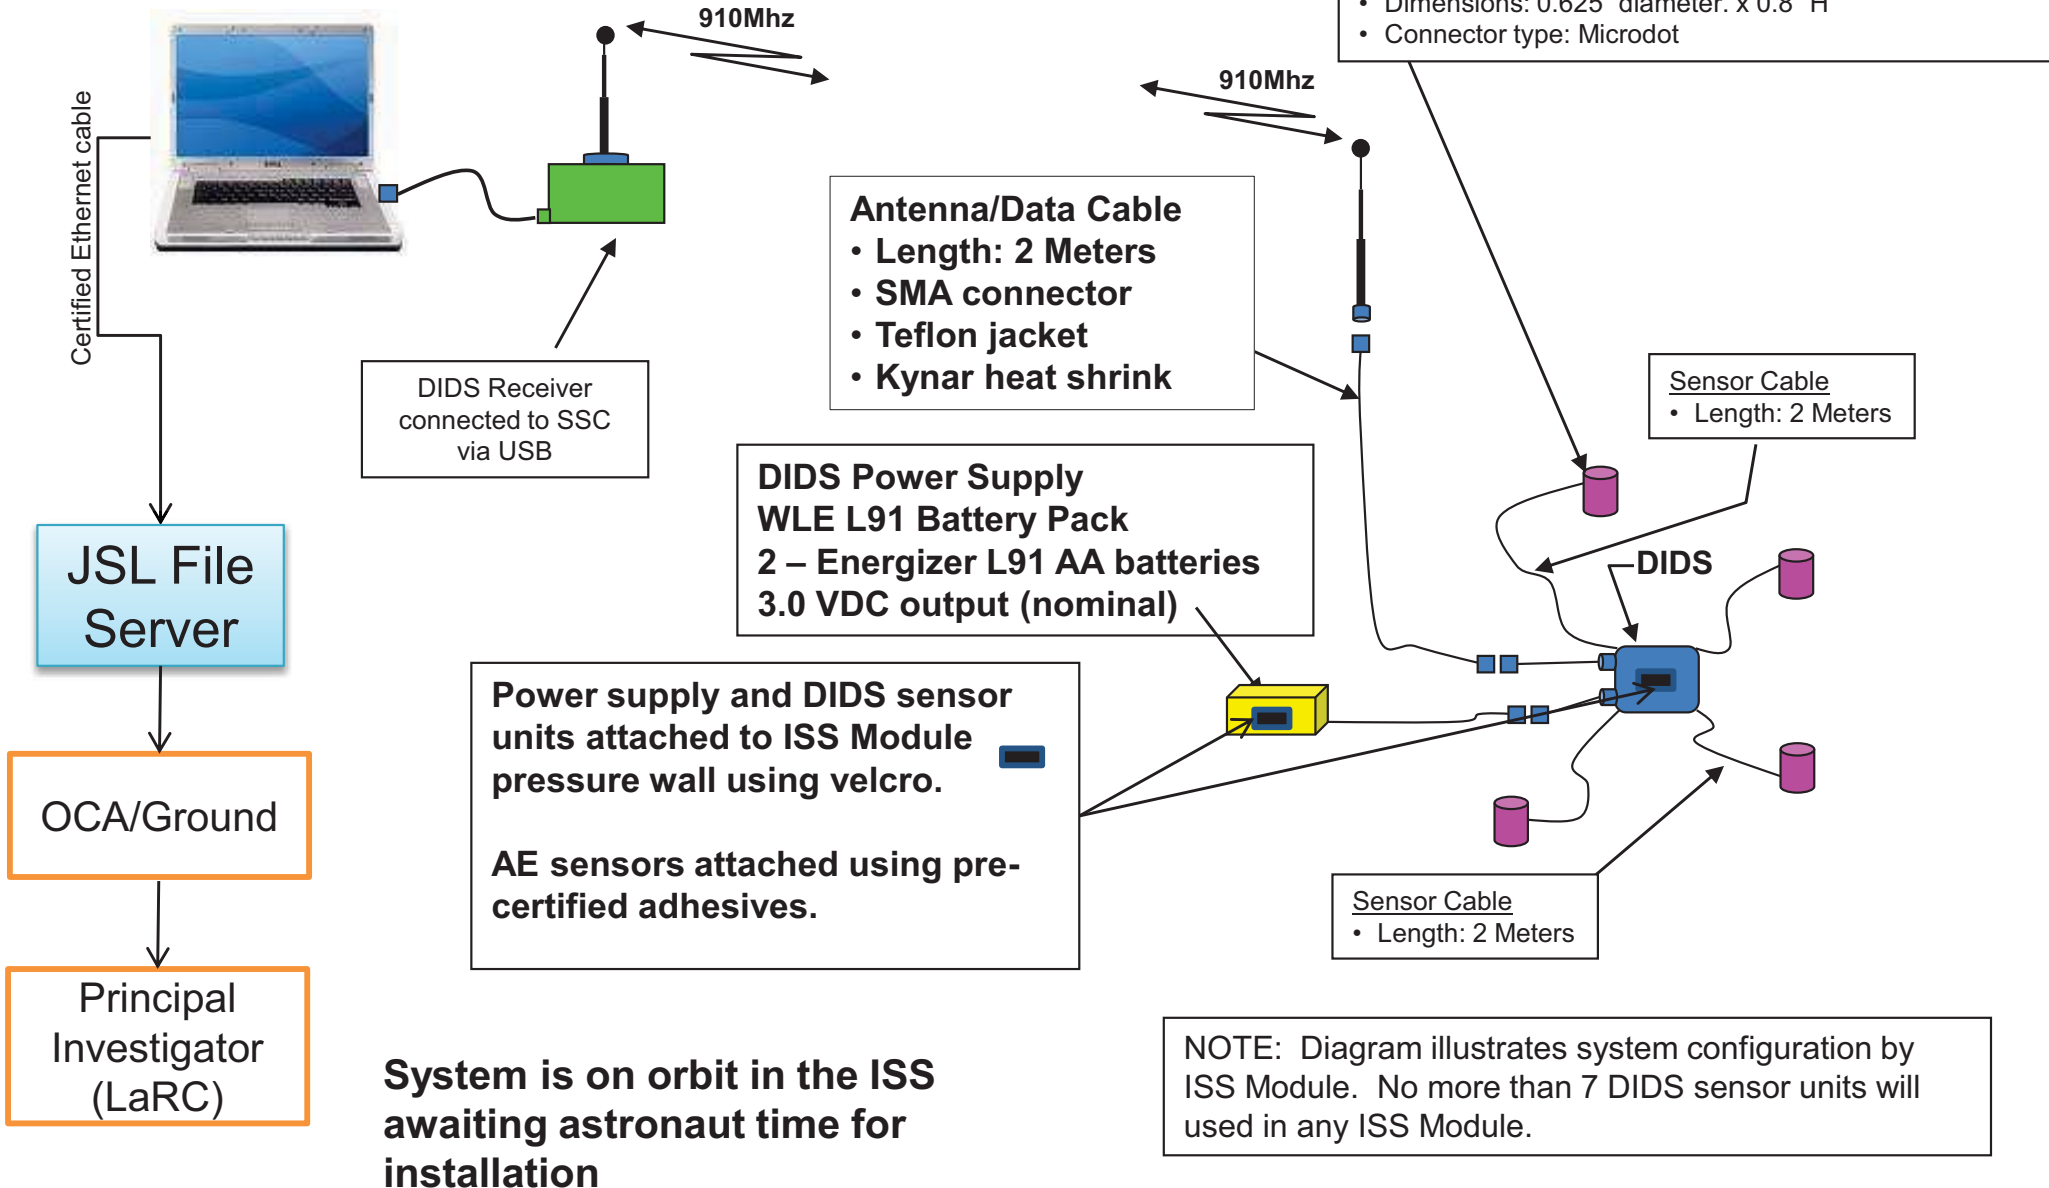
910Mhz

910Mhz

• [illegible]
• Connector type: Microdot

Certified Ethernet cable

DIDS Receiver connected to SSC via USB

Antenna/Data Cable
• Length: 2 Meters
• SMA connector
• Teflon jacket
• Kynar heat shrink

Sensor Cable
• Length: 2 Meters

DIDS Power Supply
WLE L91 Battery Pack
2 – Energizer L91 AA batteries
3.0 VDC output (nominal)

DIDS

JSL File Server

Power supply and DIDS sensor units attached to ISS Module pressure wall using velcro.

AE sensors attached using pre-certified adhesives.

OCA/Ground

Sensor Cable
• Length: 2 Meters

Principal Investigator (LaRC)

System is on orbit in the ISS awaiting astronaut time for installation

NOTE: Diagram illustrates system configuration by ISS Module. No more than 7 DIDS sensor units will used in any ISS Module.